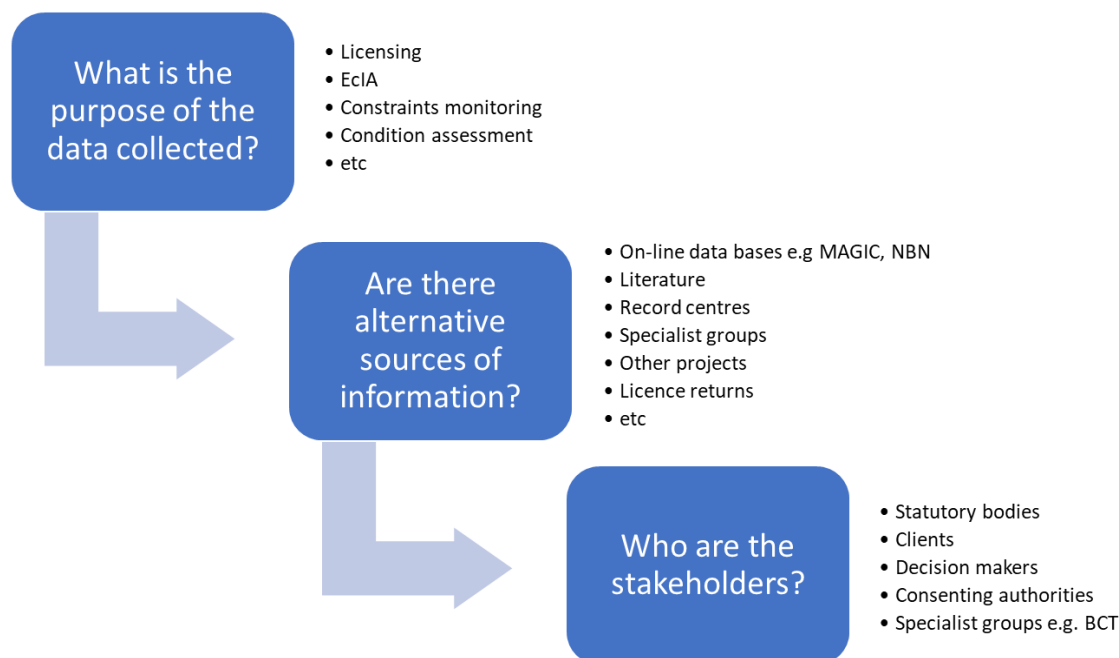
What is the purpose of the data collected?

- Licensing
- EcIA
- Constraints monitoring
- Condition assessment
- etc

Are there alternative sources of information?

- On-line data bases e.g MAGIC, NBN
- Literature
- Record centres
- Specialist groups
- Other projects
- Licence returns
- etc

Who are the stakeholders?

- Statutory bodies
- Clients
- Decision makers
- Consenting authorities
- Specialist groups e.g. BCT